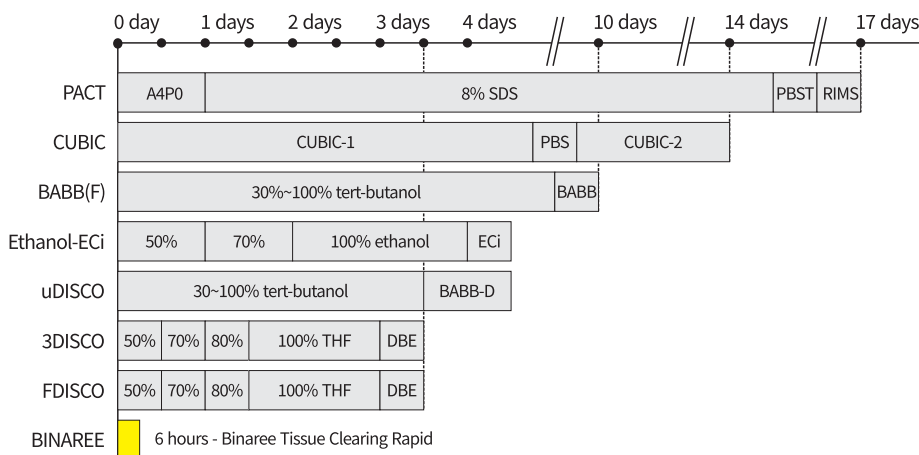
0 day 1 days 2 days 3 days 4 days 10 days 14 days 17 days

| | | | | | |
|---|---|---|---|---|---|
| PACT | A4P0 | 8% SDS | PBST | RIMS | |
| CUBIC | CUBIC-1 | PBS | CUBIC-2 | | |
| BABB(F) | 30%~100% tert-butanol | BABB | | | |
| Ethanol-ECi | 50% | 70% | 100% ethanol | ECi | |
| uDISCO | 30~100% tert-butanol | BABB-D | | | |
| 3DISCO | 50% | 70% | 80% | 100% THF | DBE |
| FDISCO | 50% | 70% | 80% | 100% THF | DBE |

BINAREE 6 hours - Binaree Tissue Clearing Rapid